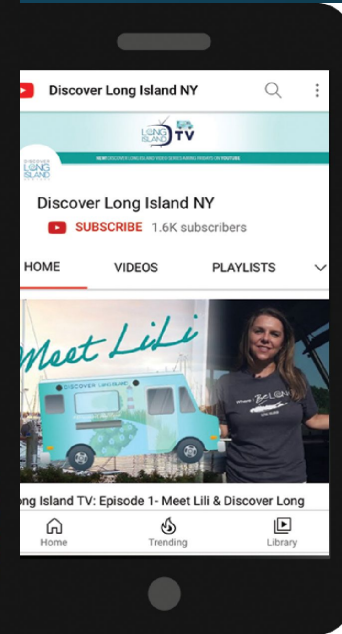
Discover Long Island NY

LONG ISLAND TV

NEW! DISCOVER LONG ISLAND VIDEO SERIES AIRING FRIDAYS ON YOUTUBE

DISCOVER LONG ISLAND

Discover Long Island NY

SUBSCRIBE 1.6K subscribers

HOME VIDEOS PLAYLISTS

Meet LiLi

DISCOVER LONG ISLAND

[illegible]

ng Island TV: Episode 1- Meet Lili & Discover Long

Home Trending Library